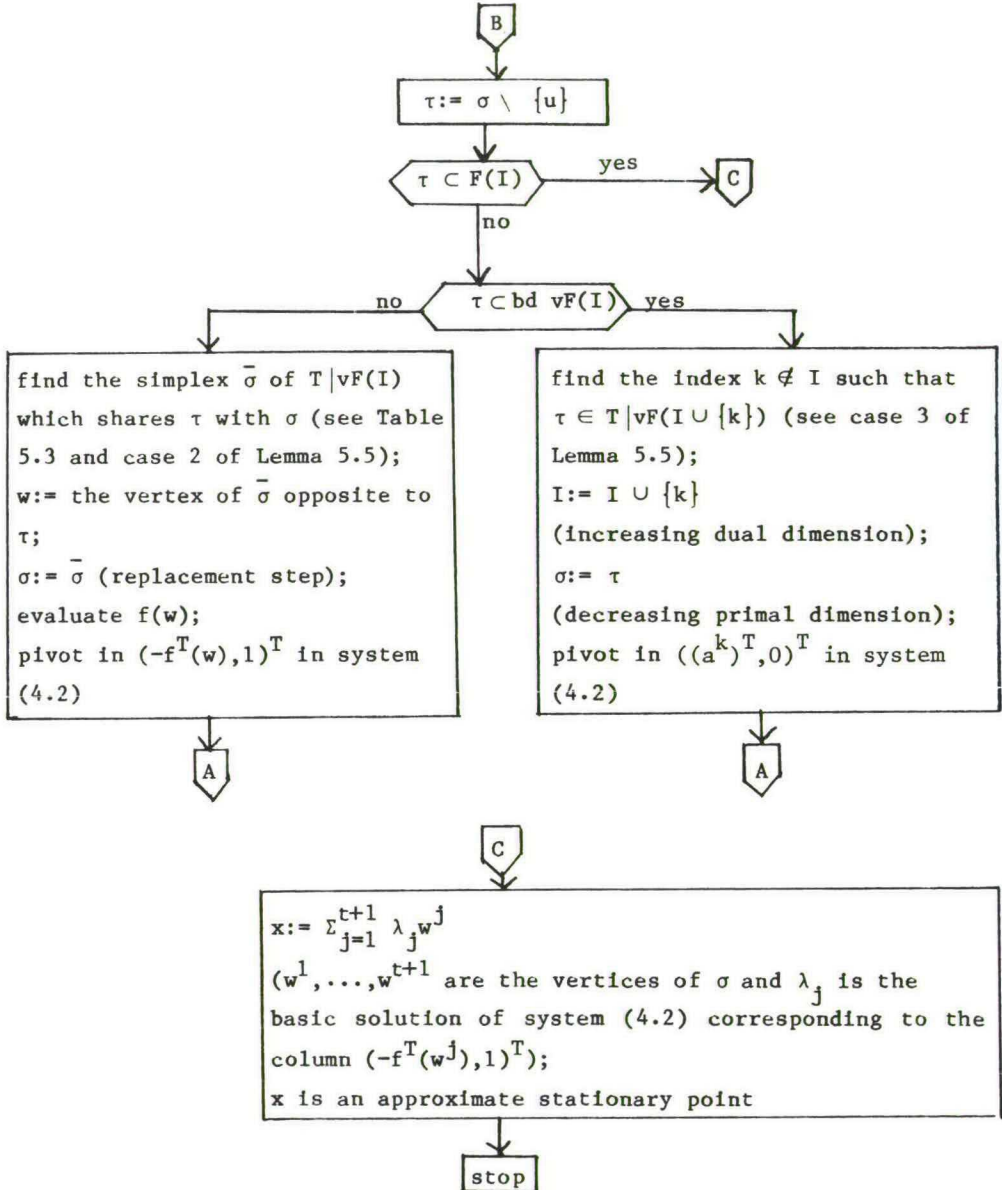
B

$\tau := \sigma \setminus \{u\}$

$\tau \subset F(I)$

yes

C

no

no

$\tau \subset$ bd v$F(I)$

yes

find the simplex $\bar{\sigma}$ of $T|vF(I)$ which shares $\tau$ with $\sigma$ (see Table 5.3 and case 2 of Lemma 5.5);
w:= the vertex of $\bar{\sigma}$ opposite to $\tau$;
$\sigma := \bar{\sigma}$ (replacement step);
evaluate f(w);
pivot in $(-f^T(w),1)^T$ in system (4.2)

find the index $k \notin I$ such that $\tau \in T|vF(I \cup \{k\})$ (see case 3 of Lemma 5.5);
$I := I \cup \{k\}$
(increasing dual dimension);
$\sigma := \tau$
(decreasing primal dimension);
pivot in $((a^k)^T,0)^T$ in system (4.2)

A

A

C

$x := \Sigma_{j=1}^{t+1} \lambda_j w^j$
$(w^1,\ldots,w^{t+1}$ are the vertices of $\sigma$ and $\lambda_j$ is the basic solution of system (4.2) corresponding to the column $(-f^T(w^j),1)^T$);
x is an approximate stationary point

stop